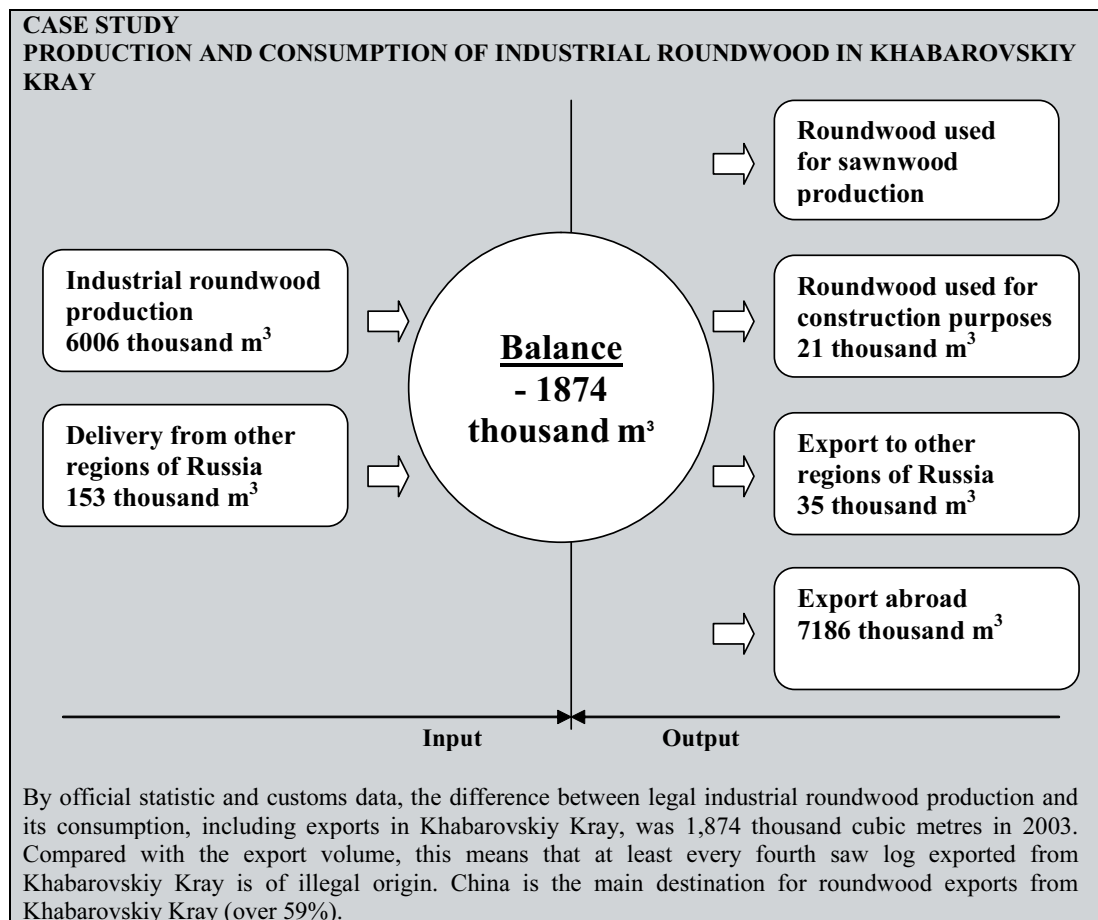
CASE STUDY
PRODUCTION AND CONSUMPTION OF INDUSTRIAL ROUNDWOOD IN KHABAROVSKIY KRAY

Roundwood used for sawnwood production

Industrial roundwood production 6006 thousand $m^3$

Roundwood used for construction purposes 21 thousand $m^3$

Balance
- 1874
thousand $m^3$

Delivery from other regions of Russia 153 thousand $m^3$

Export to other regions of Russia 35 thousand $m^3$

Export abroad 7186 thousand $m^3$

Input

Output

By official statistic and customs data, the difference between legal industrial roundwood production and its consumption, including exports in Khabarovskiy Kray, was 1,874 thousand cubic metres in 2003. Compared with the export volume, this means that at least every fourth saw log exported from Khabarovskiy Kray is of illegal origin. China is the main destination for roundwood exports from Khabarovskiy Kray (over 59%).